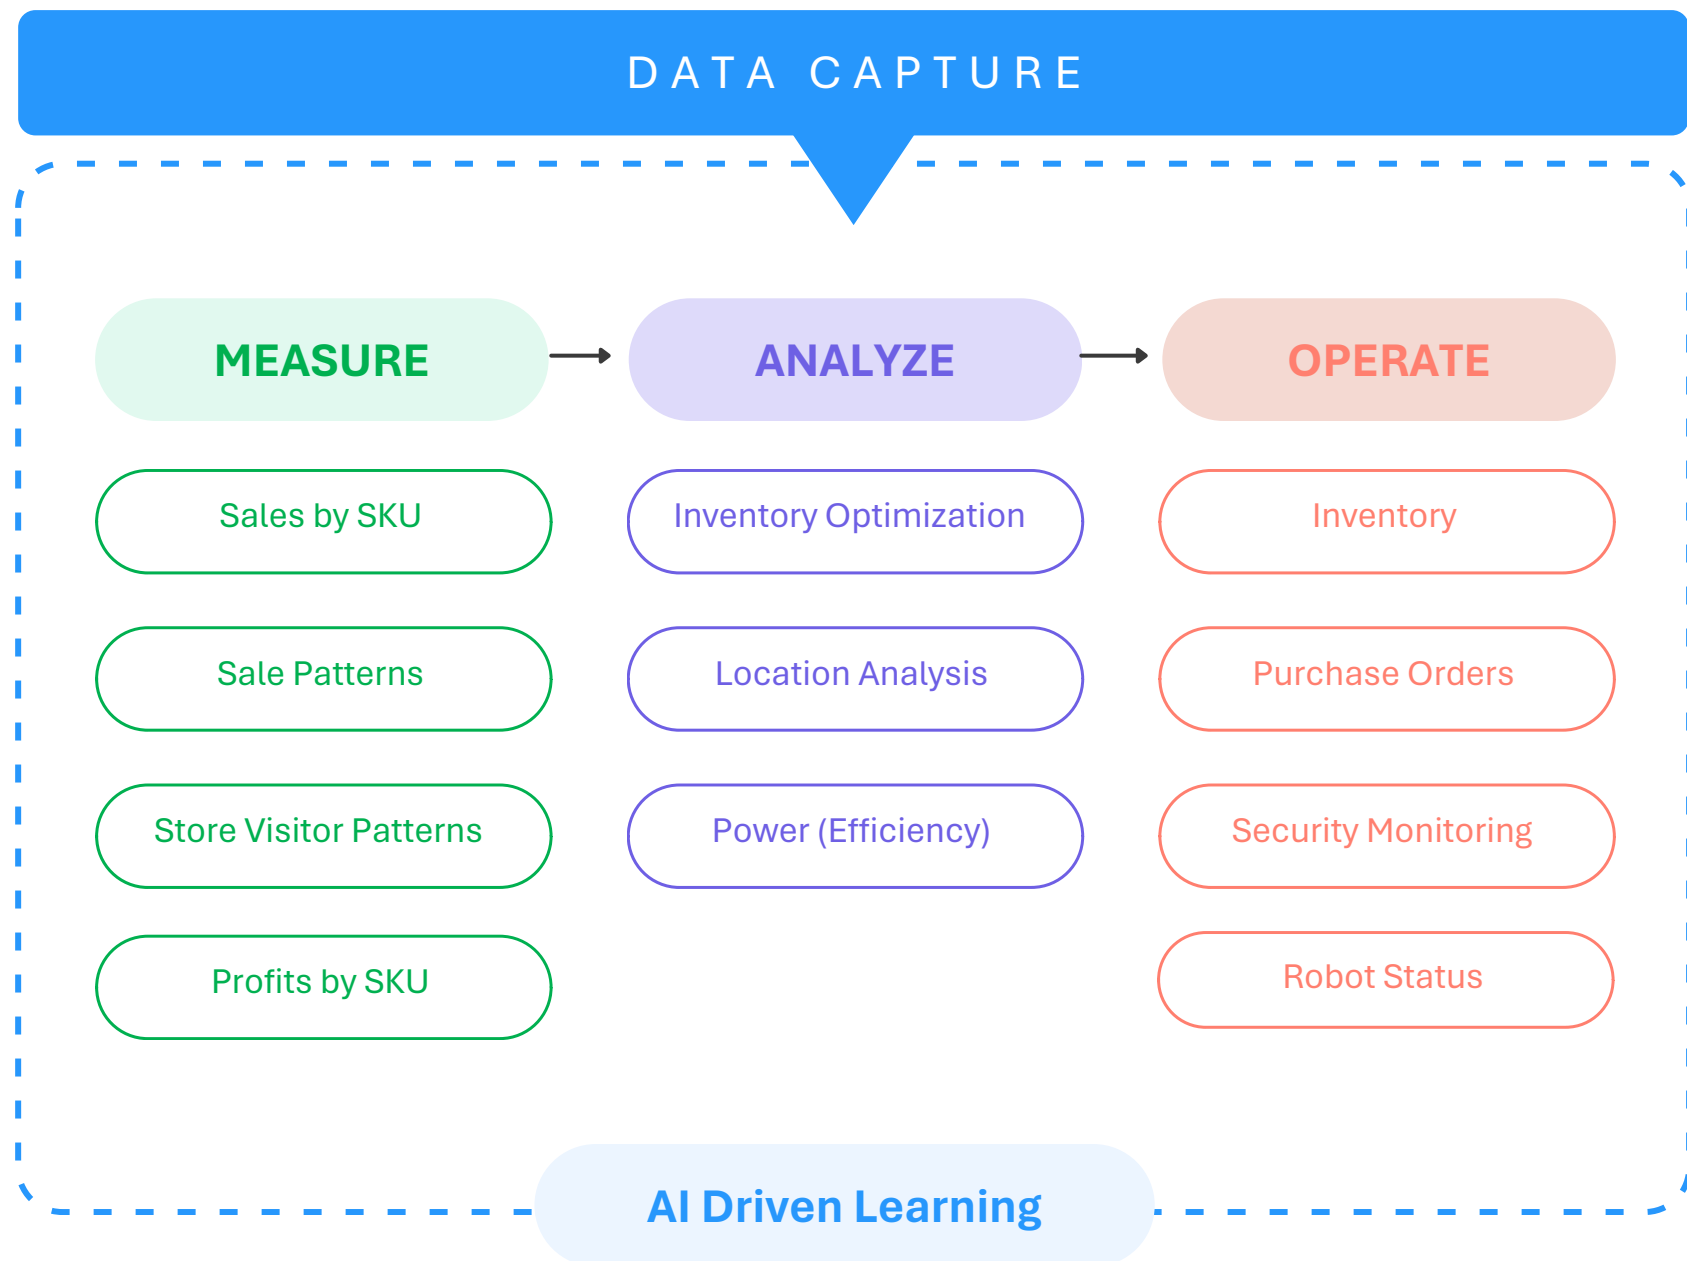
DATA CAPTURE

MEASURE

Sales by SKU

Sale Patterns

Store Visitor Patterns

Profits by SKU

ANALYZE

Inventory Optimization

Location Analysis

Power (Efficiency)

OPERATE

Inventory

Purchase Orders

Security Monitoring

Robot Status

AI Driven Learning